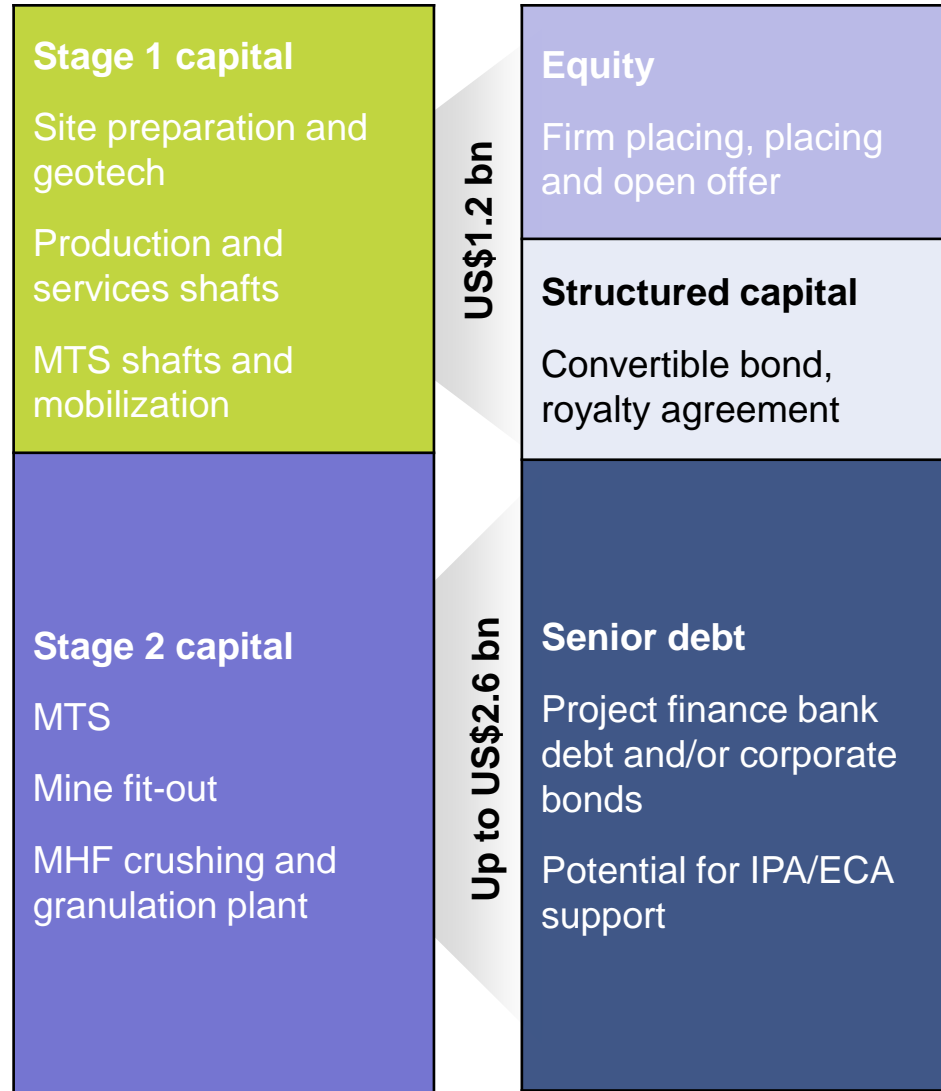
Stage 1 capital

Site preparation and geotech

Production and services shafts

MTS shafts and mobilization

US$1.2 bn

Equity

Firm placing, placing and open offer

Structured capital

Convertible bond, royalty agreement

Stage 2 capital

MTS

Mine fit-out

MHF crushing and granulation plant

Up to US$2.6 bn

Senior debt

Project finance bank debt and/or corporate bonds

Potential for IPA/ECA support